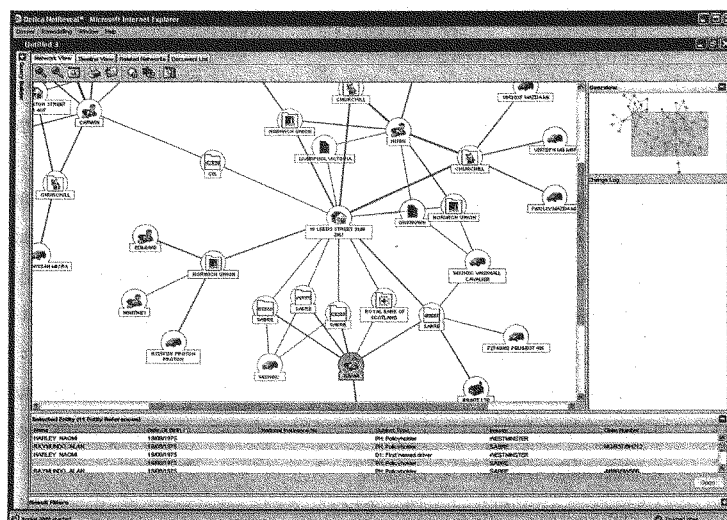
Detica NetReveal - Microsoft Internet Explorer

Untitled 3

Network View | Timeline View | Related Networks | Document List

CHURCHILL

NORWICH UNION

CHURCHILL

CHURCHILL

NORWICH UNION

NORWICH UNION

19 LEEDS STREET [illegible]

ROYAL BANK OF SCOTLAND

SABRE

SABRE

SABRE

HARLEY NAOMI | 19/08/1975 | PH: Policyholder | WESTMINSTER
RAYMUNDO ALAN | 19/08/1975 | PH: Policyholder | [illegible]
HARLEY NAOMI | 19/08/1975 | D1: First named driver | WESTMINSTER
RAYMUNDO ALAN | 19/08/1975 | PH: Policyholder | SABRE
RAYMUNDO ALAN | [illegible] | PH: Policyholder | SABRE

Change Log

Result Filters